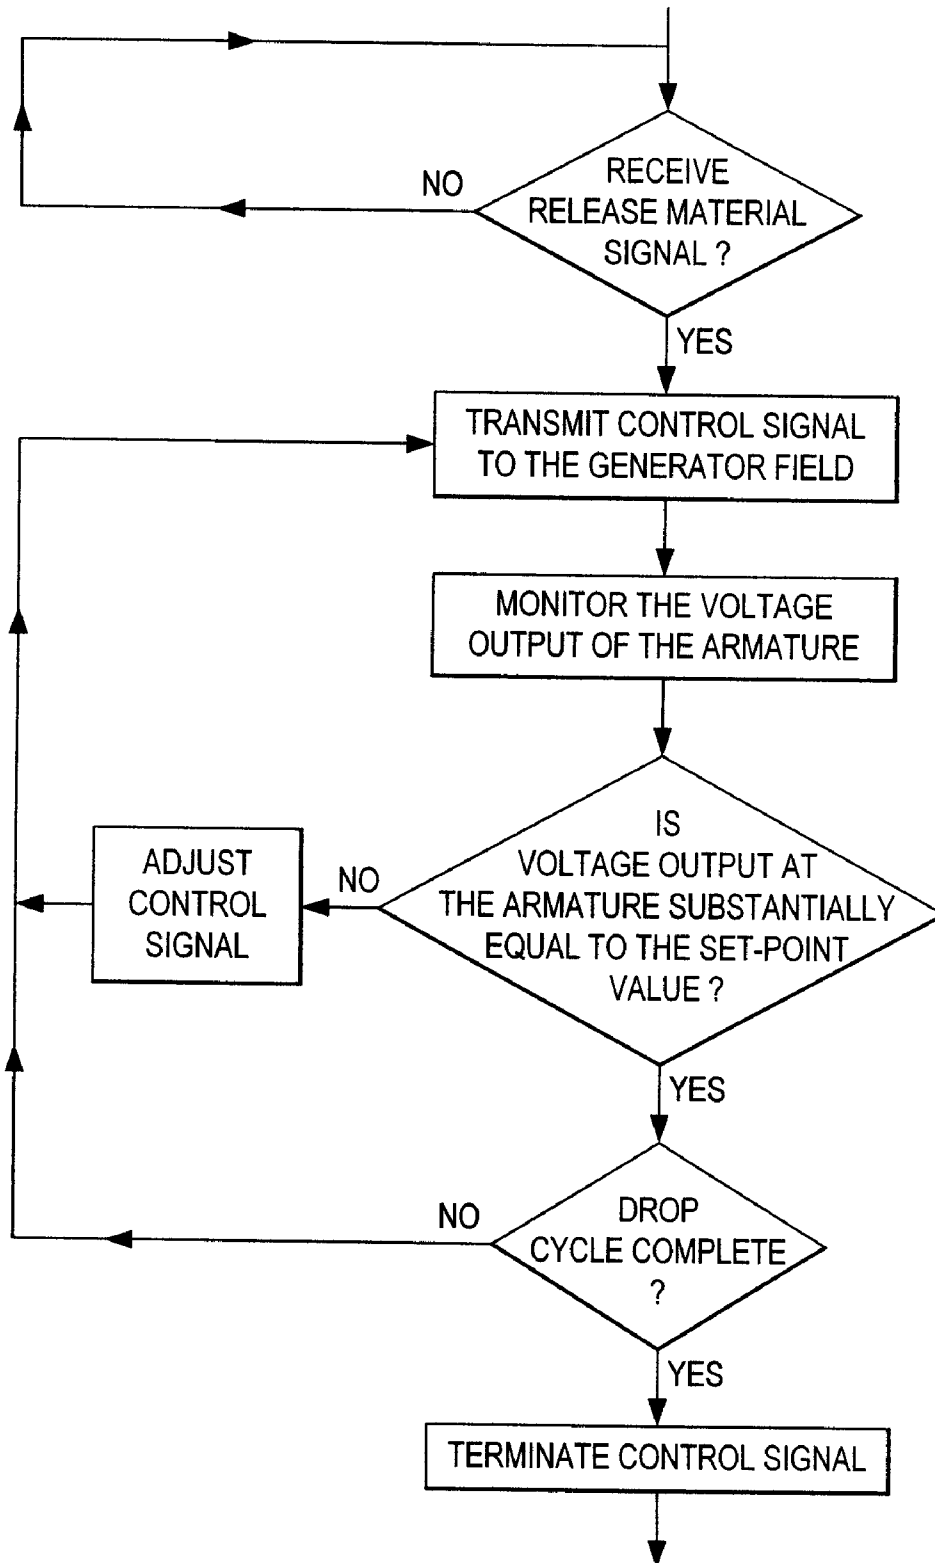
NO

RECEIVE RELEASE MATERIAL SIGNAL ?

YES

TRANSMIT CONTROL SIGNAL TO THE GENERATOR FIELD

MONITOR THE VOLTAGE OUTPUT OF THE ARMATURE

ADJUST CONTROL SIGNAL

NO

IS VOLTAGE OUTPUT AT THE ARMATURE SUBSTANTIALLY EQUAL TO THE SET-POINT VALUE ?

YES

NO

DROP CYCLE COMPLETE ?

YES

TERMINATE CONTROL SIGNAL